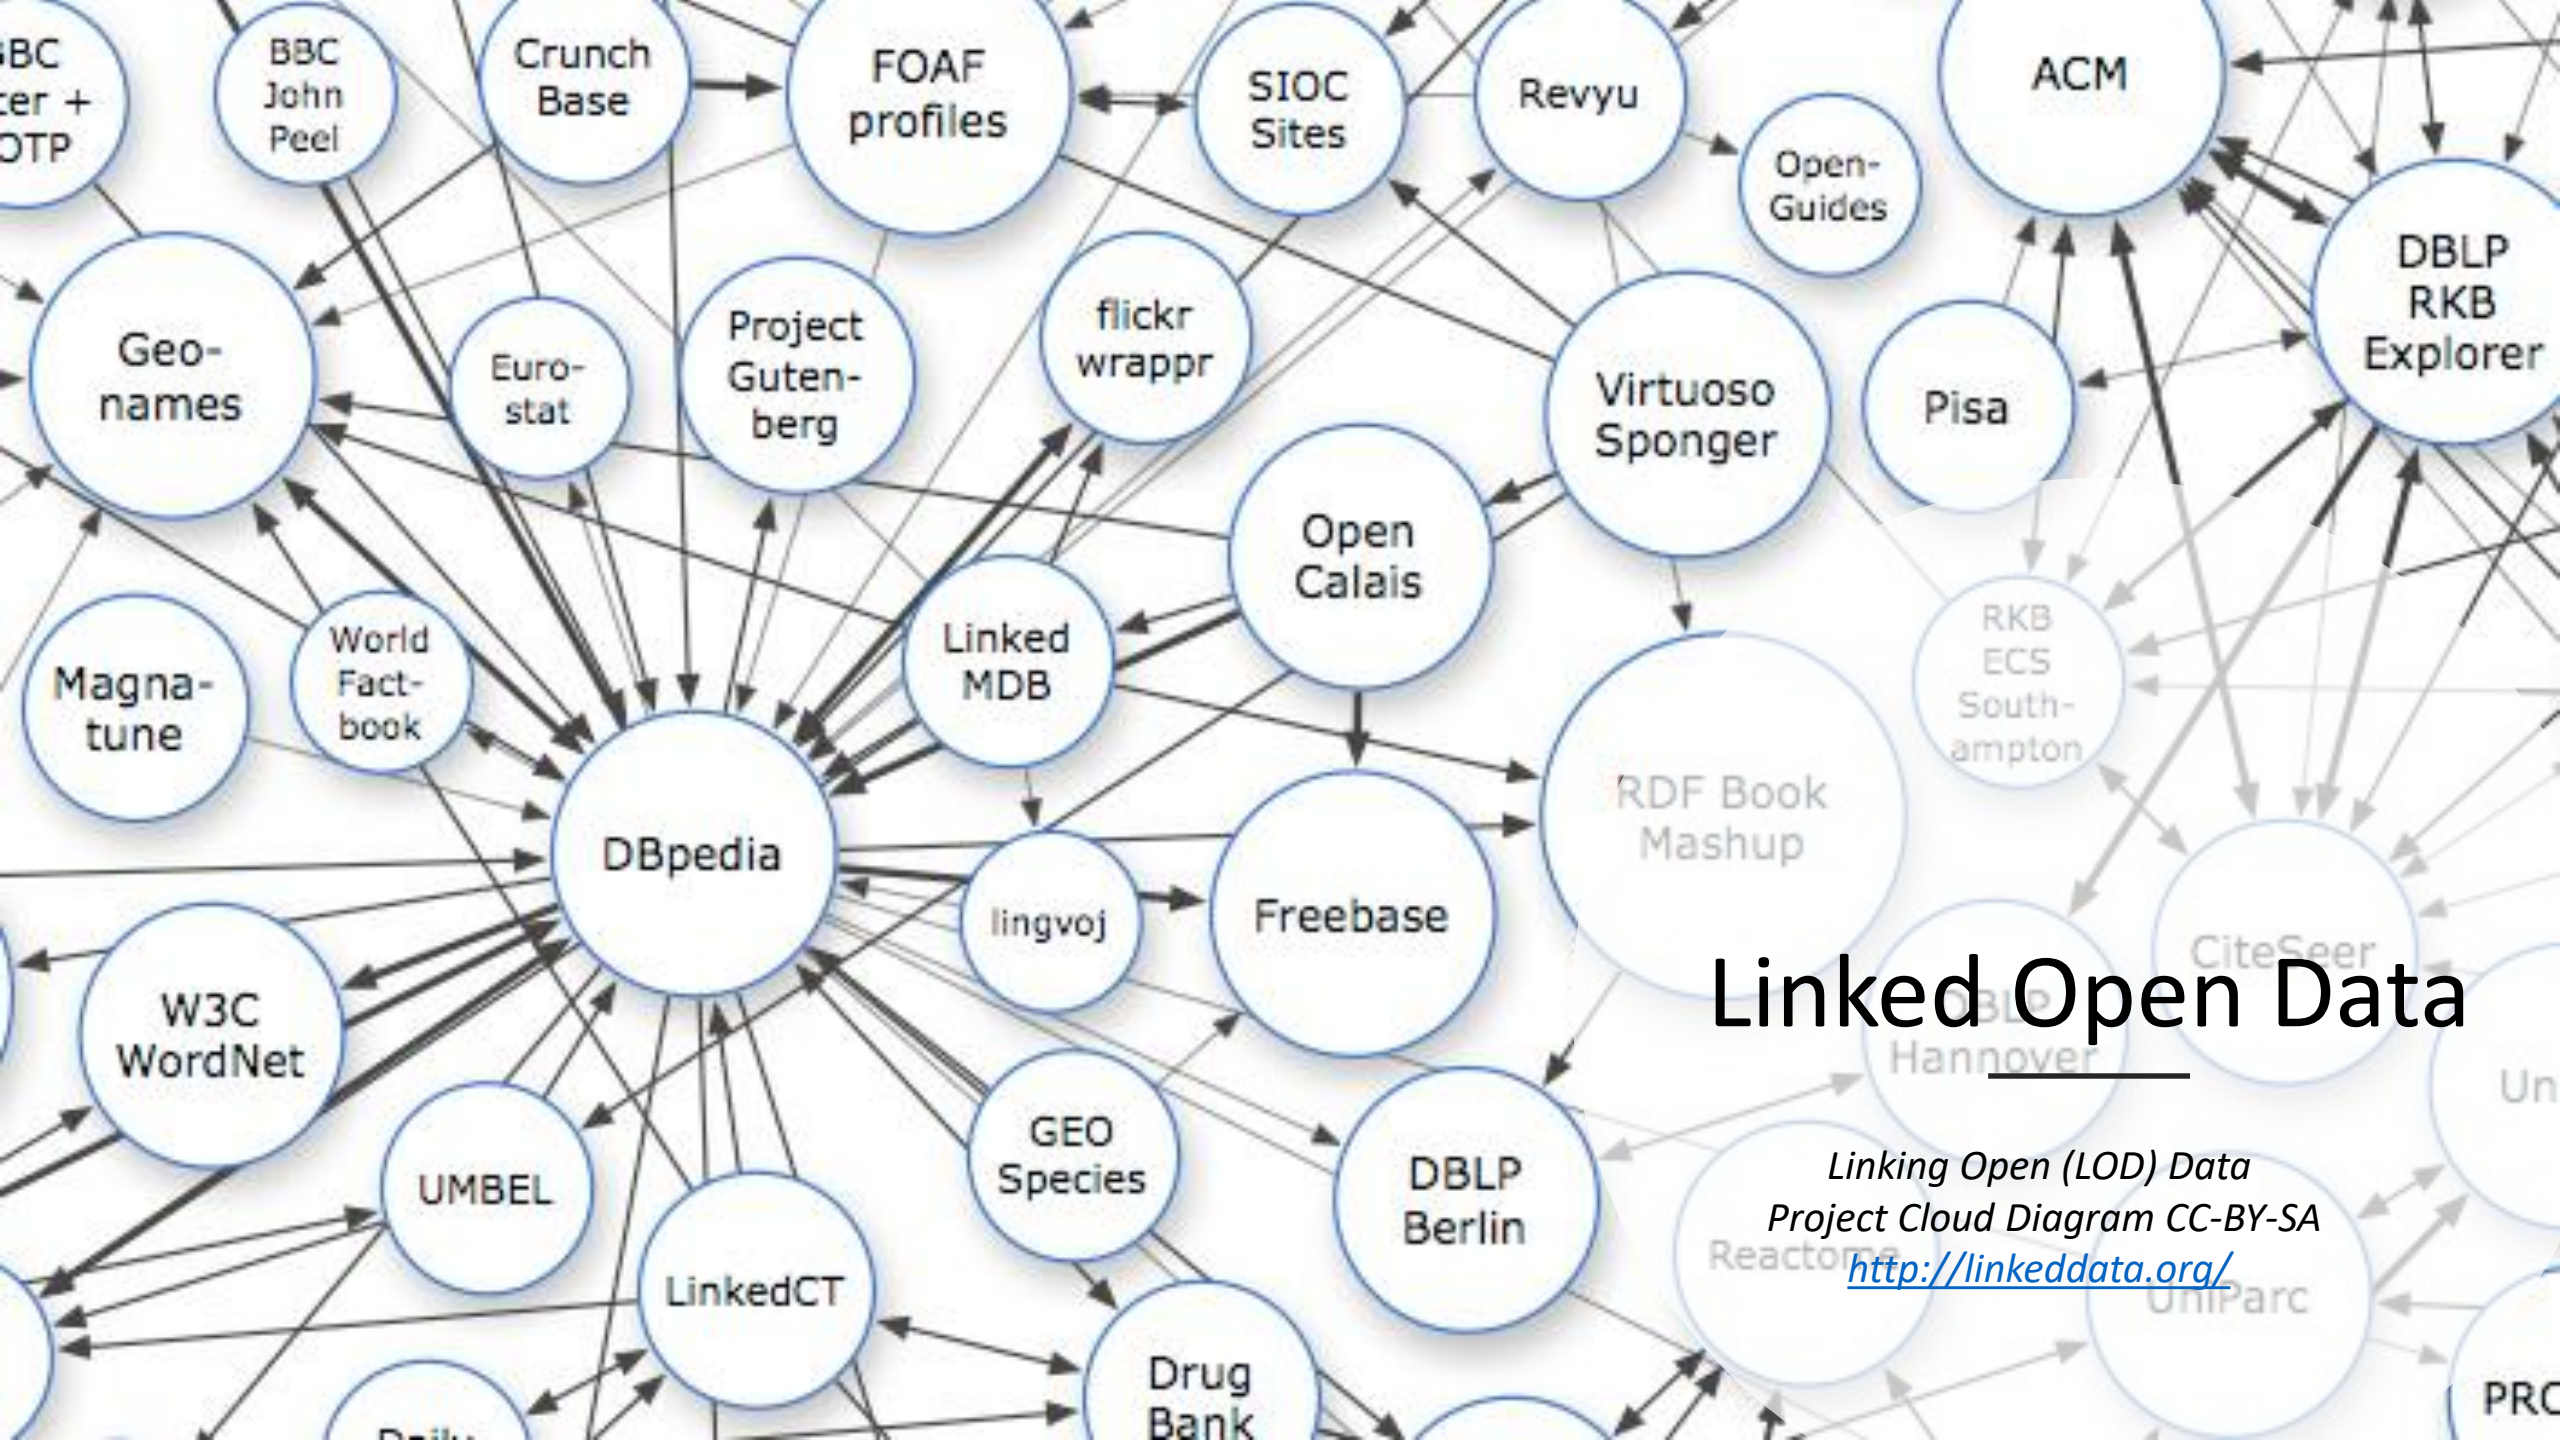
BBC ter + OTP

BBC John Peel

Crunch Base

FOAF profiles

SIOC Sites

Revyu

ACM

Open-Guides

DBLP RKB Explorer

Geo-names

Euro-stat

Project Guten-berg

flickr wrappr

Virtuoso Sponger

Pisa

Open Calais

RKB ECS South-ampton

Magna-tune

World Fact-book

Linked MDB

RDF Book Mashup

DBpedia

lingvoj

Freebase

CiteSeer

DBLP Hannover

W3C WordNet

UMBEL

GEO Species

DBLP Berlin

Un

LinkedCT

Drug Bank

Reactome

UniParc

PRO

Daily

Linked Open Data

Linking Open (LOD) Data Project Cloud Diagram CC-BY-SA
http://linkeddata.org/